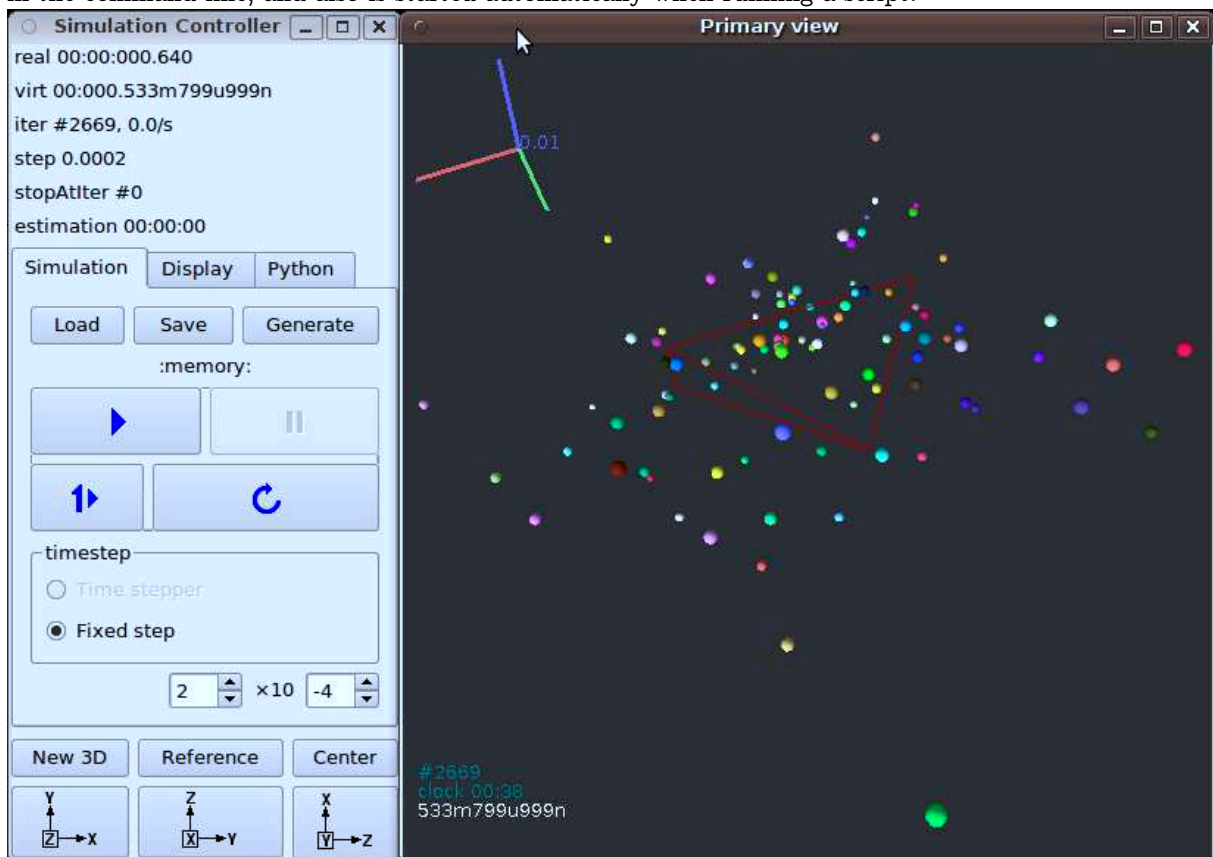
Simulation Controller

real 00:00:000.640
virt 00:000.533m799u999n
iter #2669, 0.0/s
step 0.0002
stopAtIter #0
estimation 00:00:00

Simulation | Display | Python

Load | Save | Generate

:memory:

timestep
Time stepper
Fixed step

2 ×10 -4

New 3D | Reference | Center

Y Z→X | Z X→Y | X Y→Z

Primary view

0.01

#2669
clock 00:38
533m799u999n